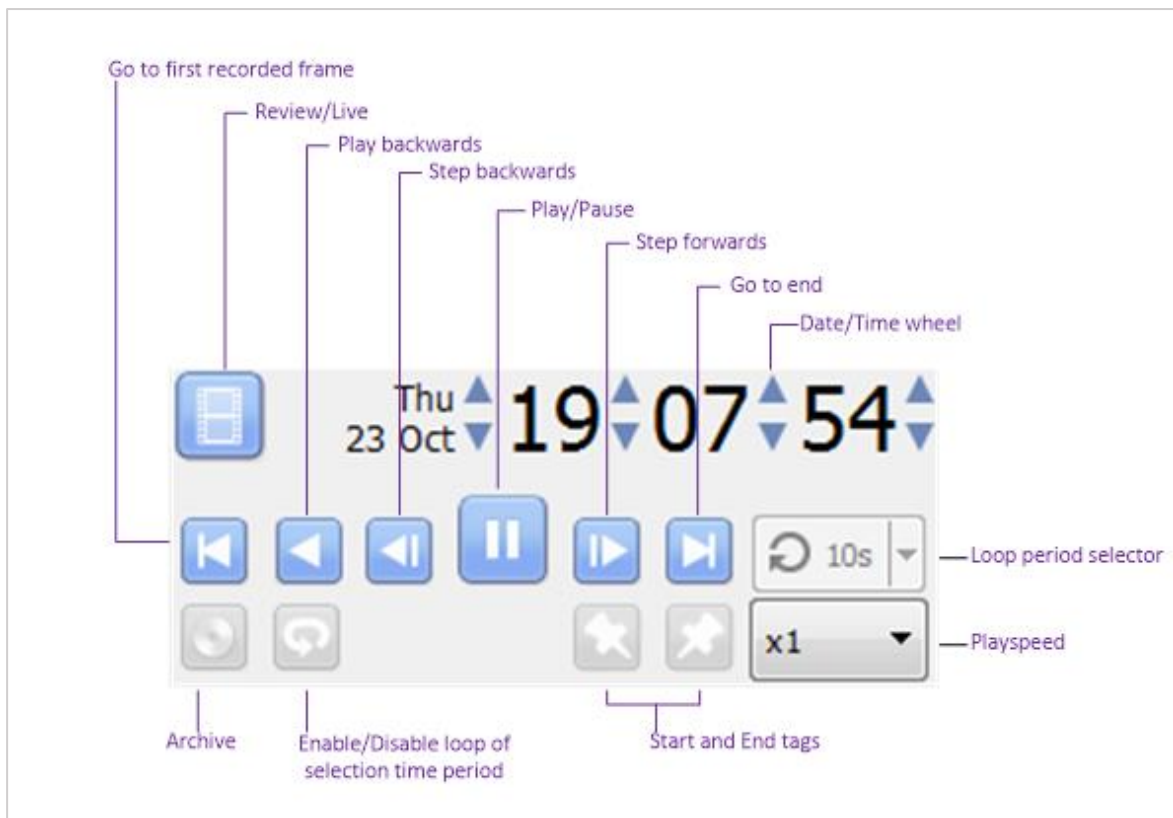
Go to first recorded frame

Review/Live

Play backwards

Step backwards

Play/Pause

Step forwards

Go to end

Date/Time wheel

Thu
23 Oct

19

07

54

10s

Loop period selector

x1

Playspeed

Archive

Enable/Disable loop of selection time period

Start and End tags